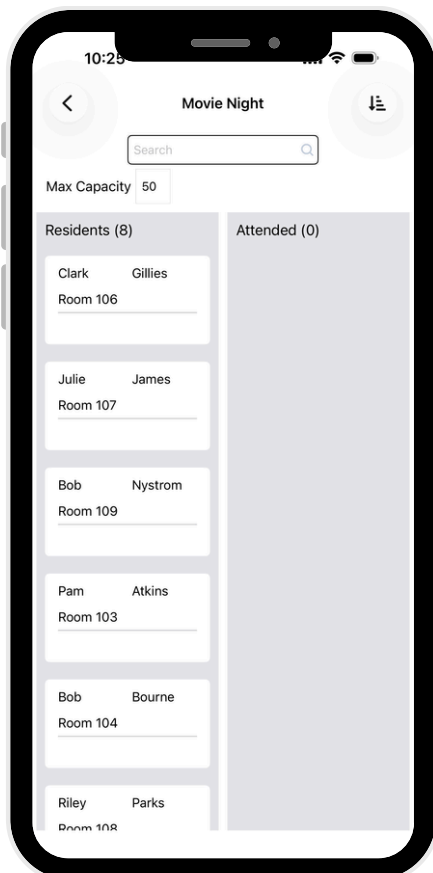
10:25

Movie Night

Search

Max Capacity 50

Residents (8)

Clark Gillies
Room 106

Julie James
Room 107

Bob Nystrom
Room 109

Pam Atkins
Room 103

Bob Bourne
Room 104

Riley Parks
Room 108

Attended (0)